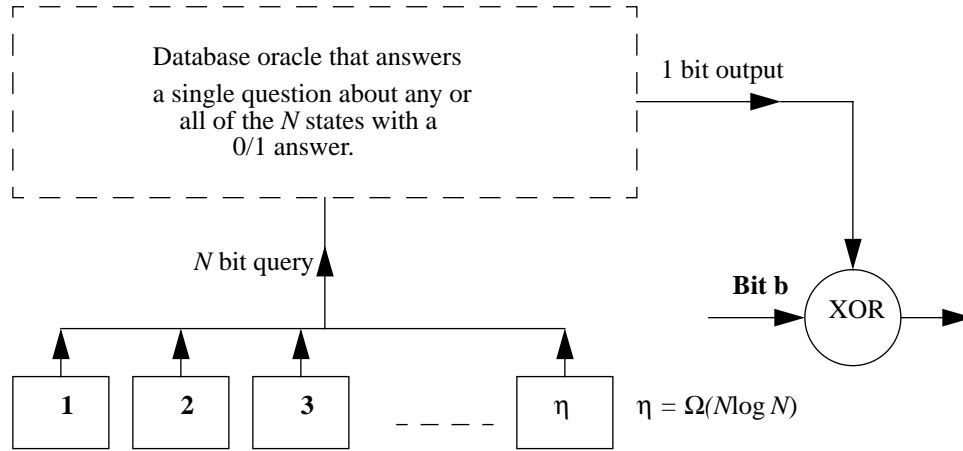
Database oracle that answers a single question about any or all of the $N$ states with a 0/1 answer.

1 bit output

$N$ bit query

**Bit b**

XOR

**1**

**2**

**3**

$\eta$

$\eta = \Omega(N \log N)$